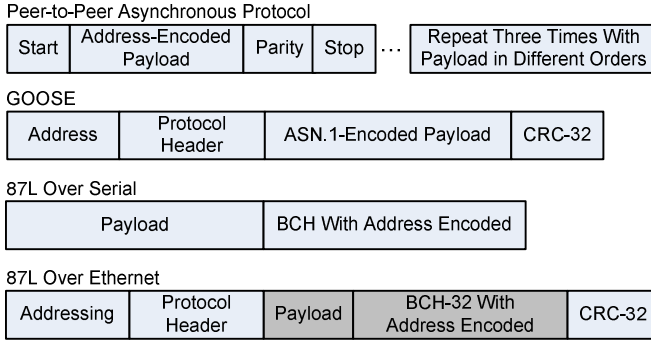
Peer-to-Peer Asynchronous Protocol

| Start | Address-Encoded Payload | Parity | Stop | ... | Repeat Three Times With Payload in Different Orders |
|---|---|---|---|---|---|

GOOSE

| Address | Protocol Header | ASN.1-Encoded Payload | CRC-32 |
|---|---|---|---|

87L Over Serial

| Payload | BCH With Address Encoded |
|---|---|

87L Over Ethernet

| Addressing | Protocol Header | Payload | BCH-32 With Address Encoded | CRC-32 |
|---|---|---|---|---|